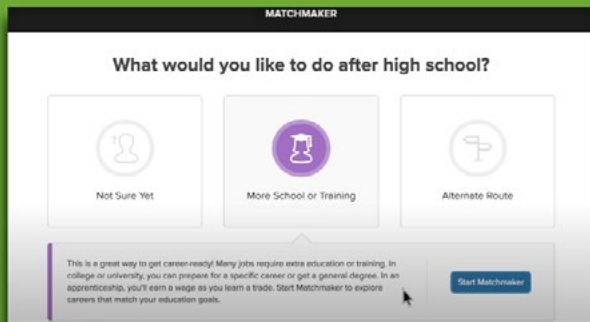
MATCHMAKER

What would you like to do after high school?

Not Sure Yet

More School or Training

Alternate Route

This is a great way to get career-ready! Many jobs require extra education or training. In college or university, you can prepare for a specific career or get a general degree. In an apprenticeship, you'll earn a wage as you learn a trade. Start Matchmaker to explore careers that match your education goals.

Start Matchmaker